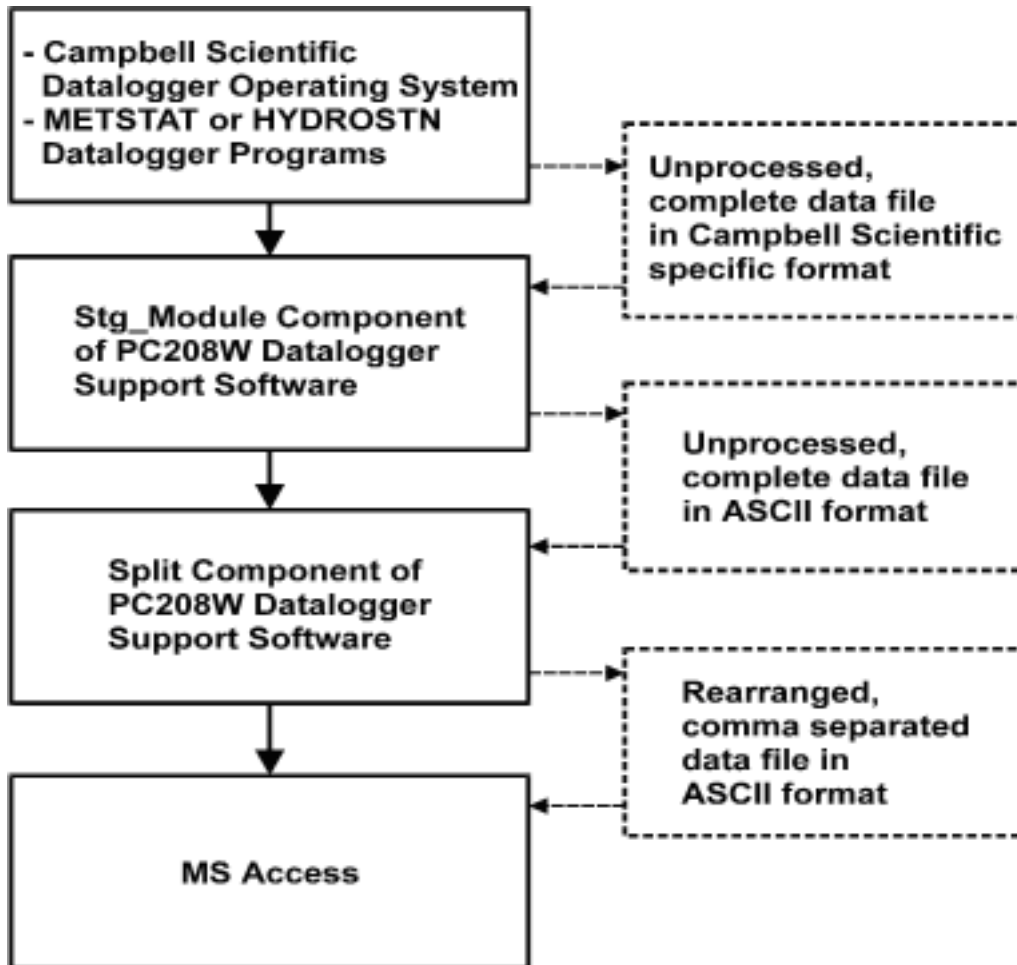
- Campbell Scientific Datalogger Operating System
- METSTAT or HYDROSTN Datalogger Programs

Unprocessed, complete data file in Campbell Scientific specific format

Stg_Module Component of PC208W Datalogger Support Software

Unprocessed, complete data file in ASCII format

Split Component of PC208W Datalogger Support Software

Rearranged, comma separated data file in ASCII format

MS Access